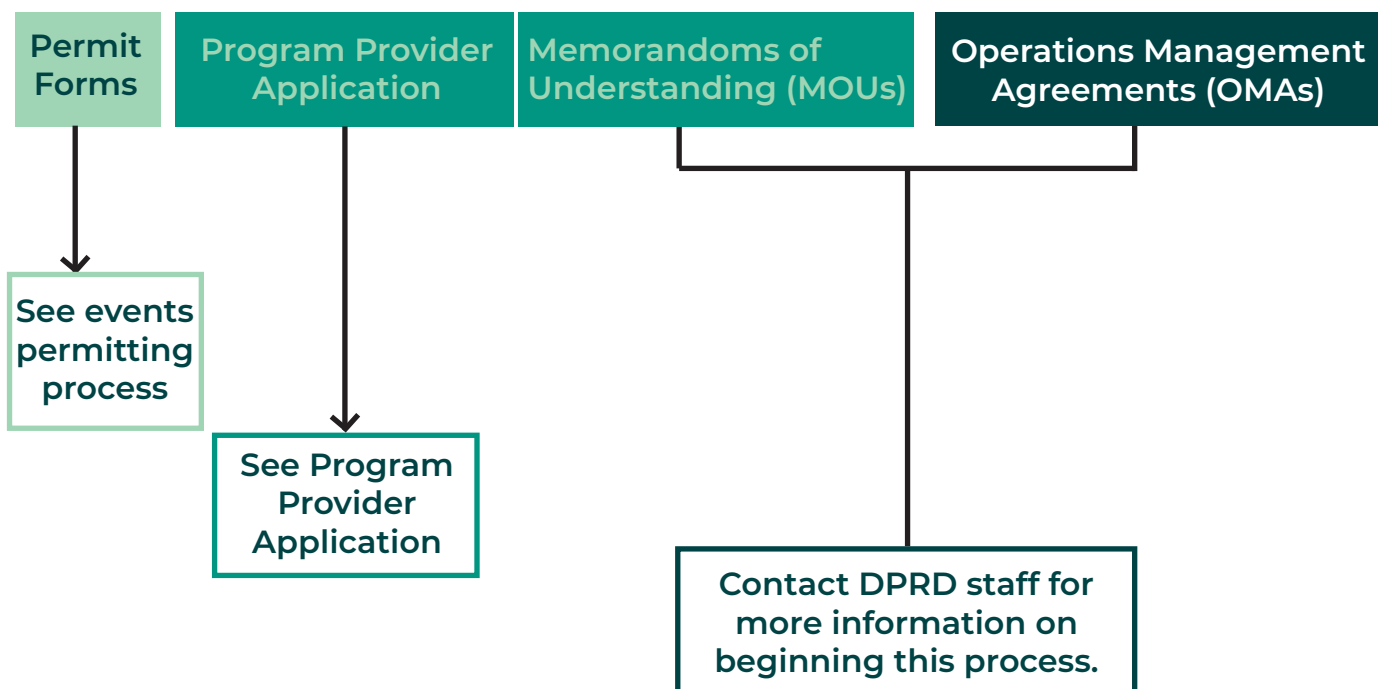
Permit Forms

Program Provider Application

Memorandoms of Understanding (MOUs)

Operations Management Agreements (OMAs)

See events permitting process

See Program Provider Application

Contact DPRD staff for more information on beginning this process.